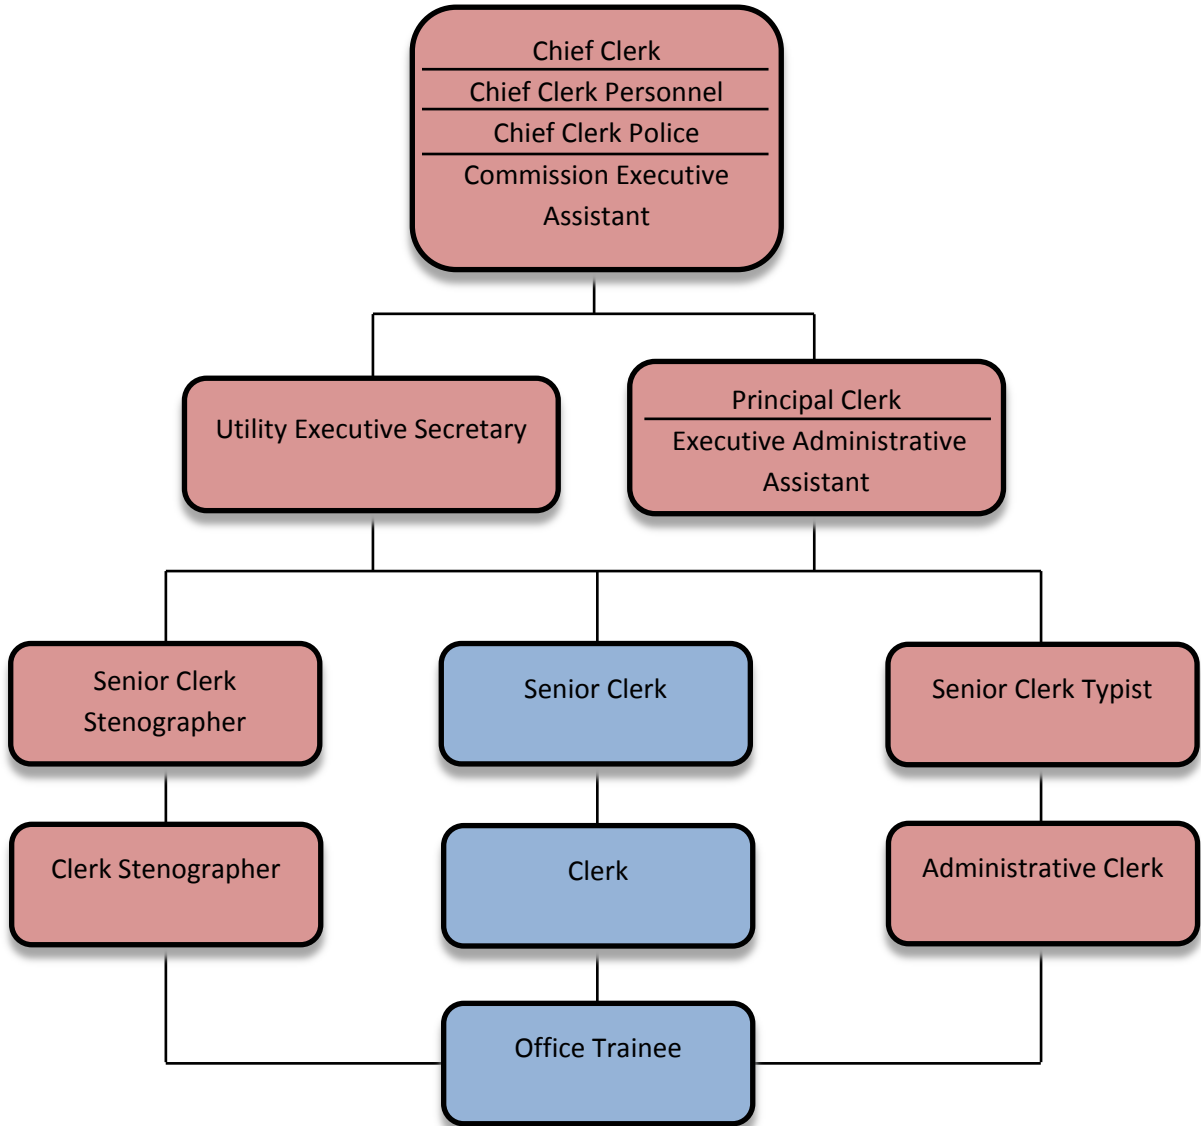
Chief Clerk
Chief Clerk Personnel
Chief Clerk Police
Commission Executive Assistant

Utility Executive Secretary

Principal Clerk
Executive Administrative Assistant

Senior Clerk Stenographer

Senior Clerk

Senior Clerk Typist

Clerk Stenographer

Clerk

Administrative Clerk

Office Trainee